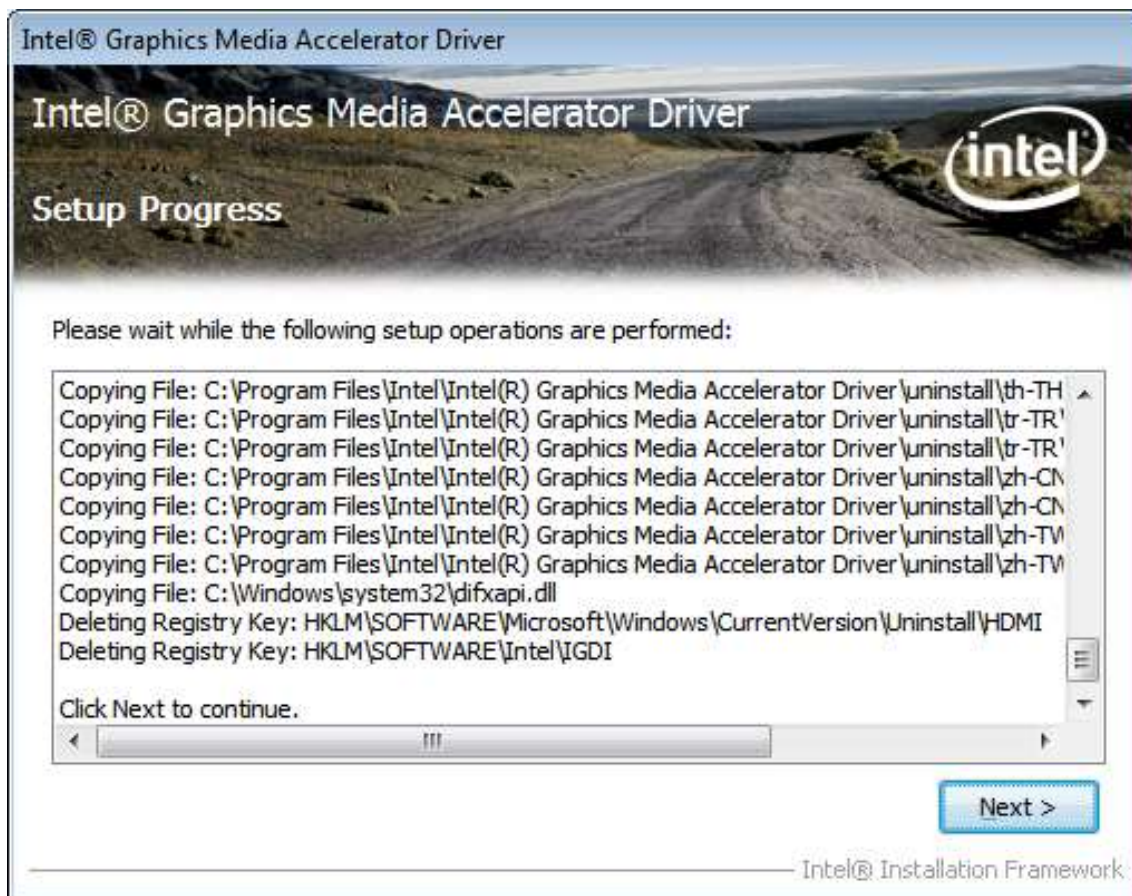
Intel® Graphics Media Accelerator Driver

Intel® Graphics Media Accelerator Driver

intel

Setup Progress

Please wait while the following setup operations are performed:

Copying File: C:\Program Files\Intel\Intel(R) Graphics Media Accelerator Driver\uninstall\th-TH
Copying File: C:\Program Files\Intel\Intel(R) Graphics Media Accelerator Driver\uninstall\tr-TR
Copying File: C:\Program Files\Intel\Intel(R) Graphics Media Accelerator Driver\uninstall\tr-TR
Copying File: C:\Program Files\Intel\Intel(R) Graphics Media Accelerator Driver\uninstall\zh-CN
Copying File: C:\Program Files\Intel\Intel(R) Graphics Media Accelerator Driver\uninstall\zh-CN
Copying File: C:\Program Files\Intel\Intel(R) Graphics Media Accelerator Driver\uninstall\zh-TW
Copying File: C:\Program Files\Intel\Intel(R) Graphics Media Accelerator Driver\uninstall\zh-TW
Copying File: C:\Windows\system32\difxapi.dll
Deleting Registry Key: HKLM\SOFTWARE\Microsoft\Windows\CurrentVersion\Uninstall\HDMI
Deleting Registry Key: HKLM\SOFTWARE\Intel\IGDI

Click Next to continue.

Next >

Intel® Installation Framework